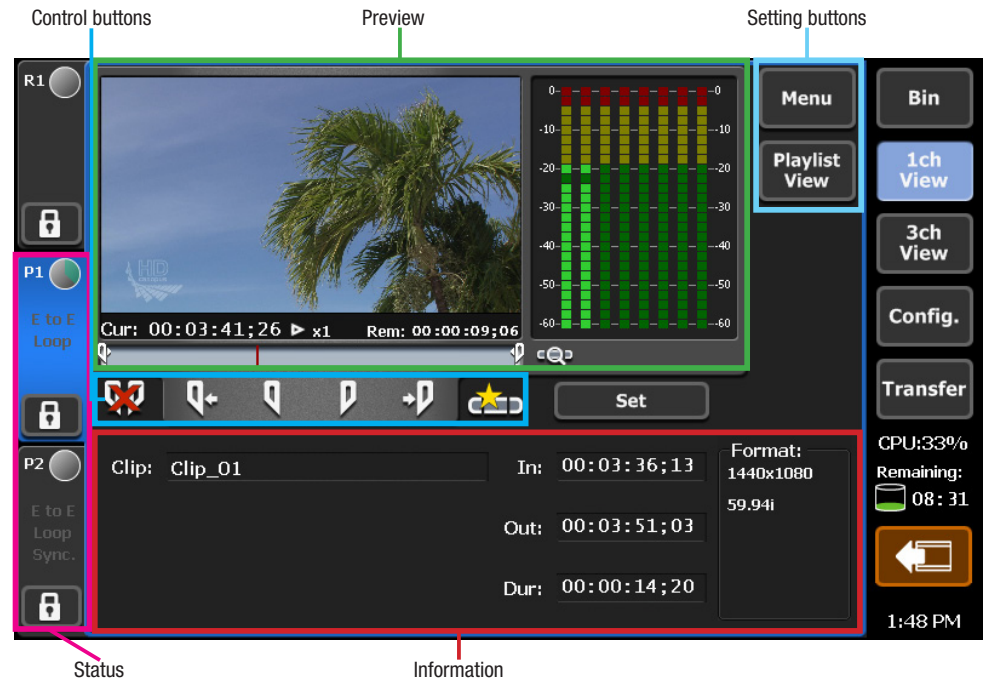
Control buttons

Preview

Setting buttons

R1

P1

E to E
Loop

P2

E to E
Loop
Sync.

HD

Cur: 00:03:41;26 ▶ x1

Rem: 00:00:09;06

0 -10 -20 -30 -40 -50 -60

0 -10 -20 -30 -40 -50 -60

Menu

Playlist View

Bin

1ch View

3ch View

Config.

Transfer

CPU:33%

Remaining:

08:31

1:48 PM

Set

Clip: Clip_01

In: 00:03:36;13

Out: 00:03:51;03

Dur: 00:00:14;20

Format:
1440x1080

59.94i

Status

Information